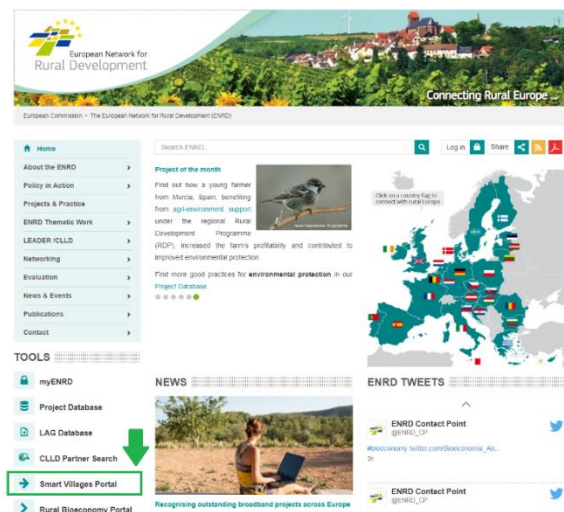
European Network for
Rural Development

Connecting Rural Europe ...

European Commission > The European Network for Rural Development (ENRD)

Home
About the ENRD
Policy in Action
Projects & Practice
ENRD Thematic Work
LEADER /CLLD
Networking
Evaluation
News & Events
Publications
Contact

Search ENRD...

Log in
Share

Project of the month

Find out how a young farmer from Murcia, Spain, benefiting from agri-environment support under the regional Rural Development Programme (RDP), increased the farm's profitability and contributed to improved environmental protection.

Find more good practices for environmental protection in our Project Database.

Click on a country flag to connect with rural europe

TOOLS

myENRD
Project Database
LAG Database
CLLD Partner Search
Smart Villages Portal
Rural Bioeconomy Portal

NEWS

Recognising outstanding broadband projects across Europe

ENRD TWEETS

ENRD Contact Point
@ENRD_CP
#bioeconomy twitter.com/Bioeconomia_An...
3h

ENRD Contact Point
@ENRD_CP